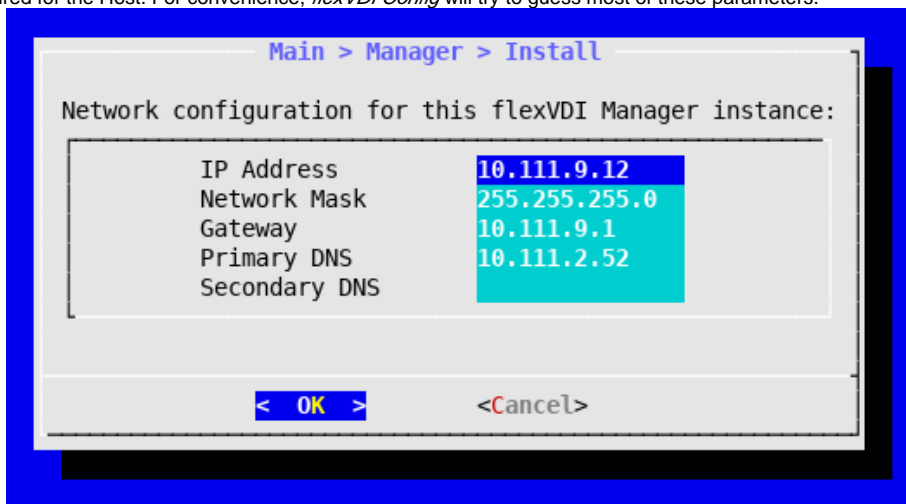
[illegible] for the Host. For convenience, *flexVDI Config* will try to guess most of these parameters.

Main > Manager > Install

Network configuration for this flexVDI Manager instance:

| | |
|---|---|
| IP Address | 10.111.9.12 |
| Network Mask | 255.255.255.0 |
| Gateway | 10.111.9.1 |
| Primary DNS | 10.111.2.52 |
| Secondary DNS | |

< OK > <Cancel>